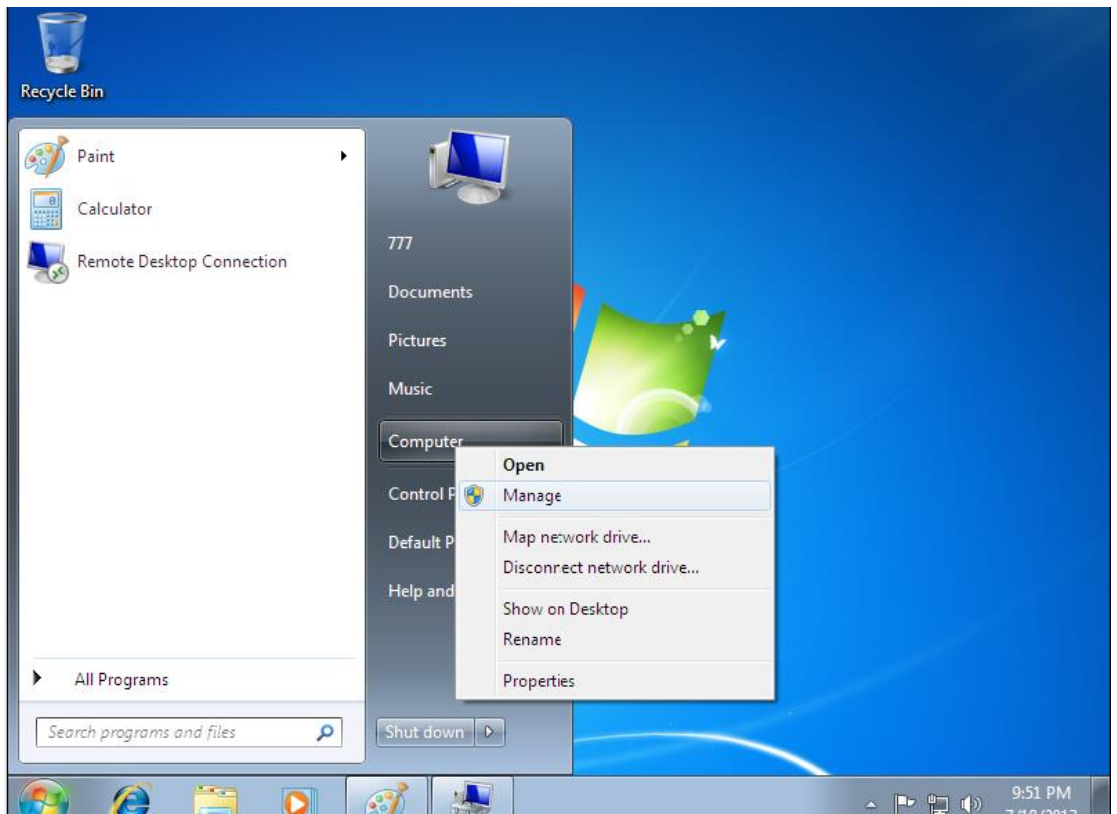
Recycle Bin

Paint

Calculator

Remote Desktop Connection

All Programs

Search programs and files

777

Documents

Pictures

Music

Computer

Control P

Default P

Help and

Shut down

Open

Manage

Map network drive...

Disconnect network drive...

Show on Desktop

Rename

Properties

9:51 PM

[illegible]